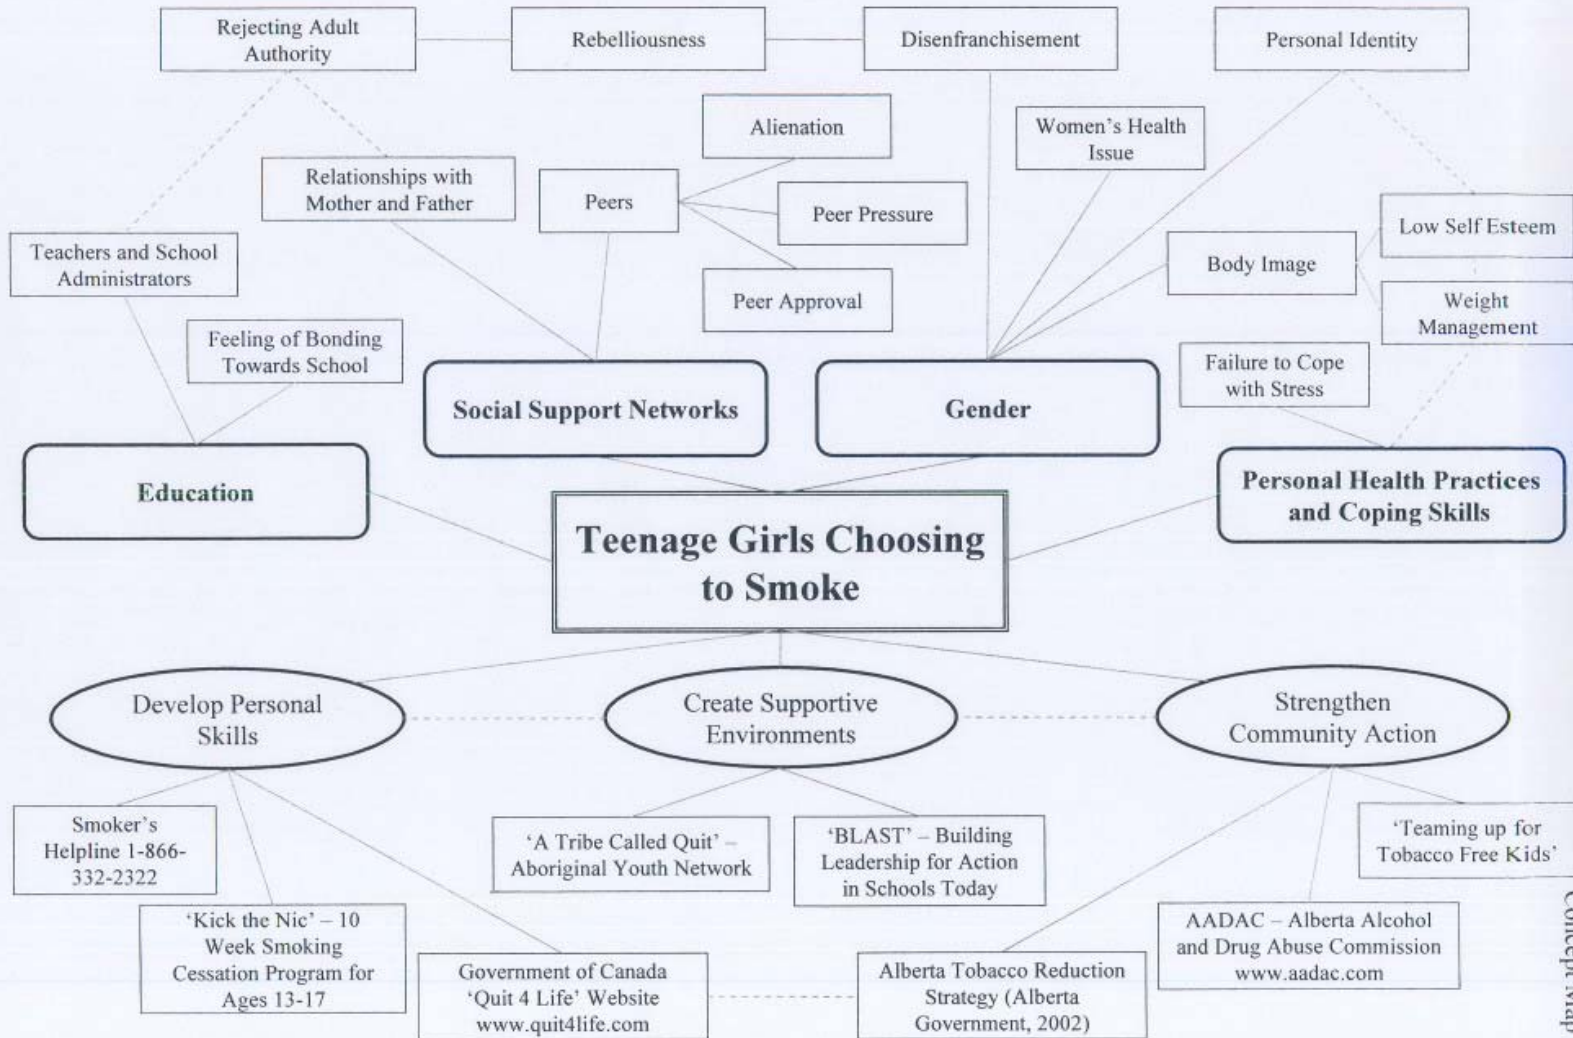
Rejecting Adult Authority

Rebelliousness

Disenfranchisement

Personal Identity

Alienation

Women's Health Issue

Relationships with Mother and Father

Peers

Peer Pressure

Low Self Esteem

Teachers and School Administrators

Body Image

Peer Approval

Weight Management

Feeling of Bonding Towards School

Failure to Cope with Stress

Social Support Networks

Gender

Education

Personal Health Practices and Coping Skills

Teenage Girls Choosing to Smoke

Develop Personal Skills

Create Supportive Environments

Strengthen Community Action

Smoker's Helpline 1-866-332-2322

'A Tribe Called Quit' – Aboriginal Youth Network

'BLAST' – Building Leadership for Action in Schools Today

'Teaming up for Tobacco Free Kids'

'Kick the Nic' – 10 Week Smoking Cessation Program for Ages 13-17

AADAC – Alberta Alcohol and Drug Abuse Commission www.aadac.com

Government of Canada 'Quit 4 Life' Website www.quit4life.com

Alberta Tobacco Reduction Strategy (Alberta Government, 2002)

Concept Map